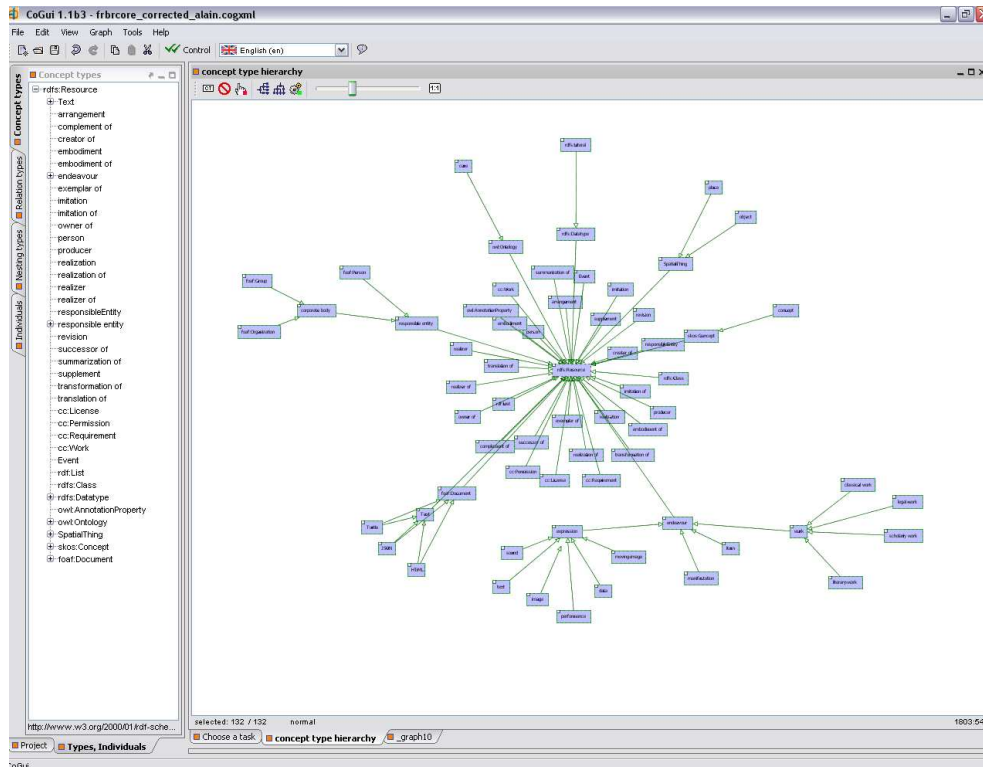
CoGui 1.1b3 - frbrcore_corrected_alain.cogxml

File Edit View Graph Tools Help

Control English (en)

Concept types
Relation types
Nesting types
Individuals

Concept types

rdfs:Resource
Text
arrangement
complement of
creator of
embodiment
embodiment of
endeavour
exemplar of
imitation
imitation of
owner of
person
producer
realization
realization of
realizer
realizer of
responsibleEntity
responsible entity
revision
successor of
summarization of
supplement
transformation of
translation of
cc:License
cc:Permission
cc:Requirement
cc:Work
Event
rdf:List
rdfs:Class
rdfs:Datatype
owl:AnnotationProperty
owl:Ontology
SpatialThing
skos:Concept
foaf:Document

http://www.w3.org/2000/01/rdf-sche...

Project
Types, Individuals

concept type hierarchy

1:1

rdfs:label
rdfs:Datatype
owl:Ontology
SpatialThing
place
object
foaf:Group
foaf:Person
foaf:Organization
corporate body
responsible entity
cc:Work
Event
arrangement
owl:AnnotationProperty
embodiment
imitation
revision
supplement
skos:Concept
concept
rdfs:Resource
translation of
realizer
rdfs:Class
realizer of
rdf:List
owner of
imitation of
producer
exemplar of
embodiment of
complement of
successor of
realization of
transformation of
cc:Permission
cc:License
cc:Requirement
foaf:Document
Text
Table
XML
xHTML
expression
endeavour
work
classical work
legal work
scholarly work
literary work
sound
moving image
text
image
data
performance
manifestation
item

selected: 132 / 132 normal

1803:54

Choose a task
concept type hierarchy
_graph10

CoGui